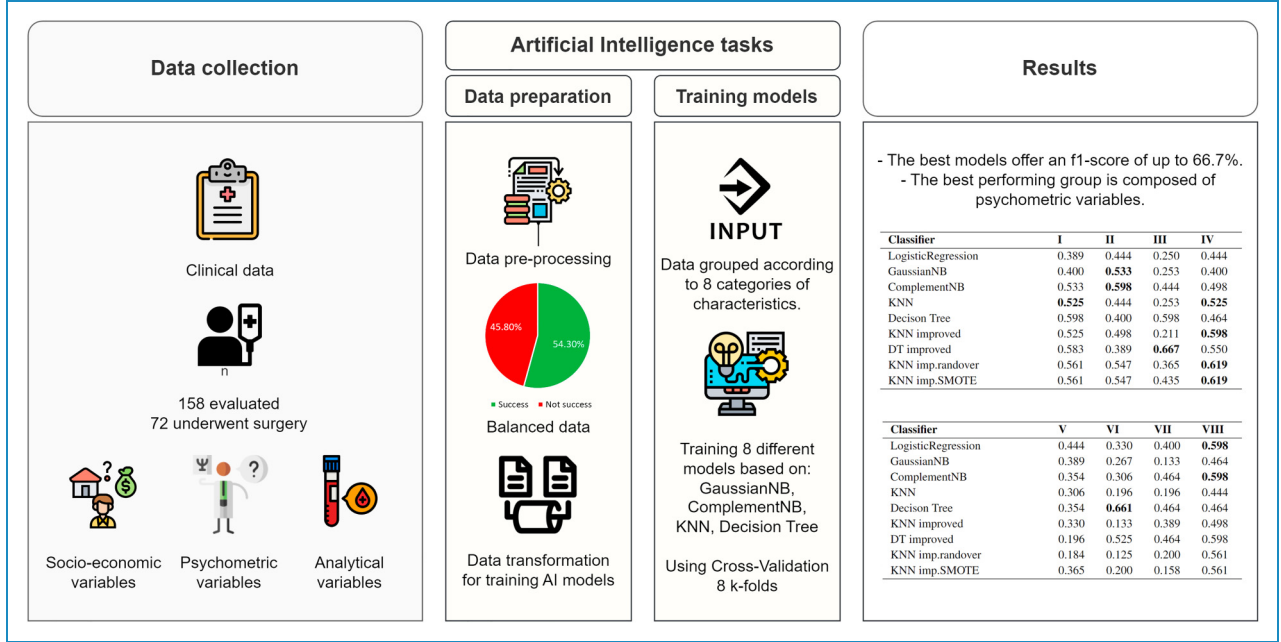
Data collection

Artificial Intelligence tasks

Data preparation

Training models

Results

Clinical data

n

158 evaluated
72 underwent surgery

Socio-economic variables

Psychometric variables

Analytical variables

Data pre-processing

45.80%

54.30%

Success  Not success

Balanced data

Data transformation for training AI models

INPUT

Data grouped according to 8 categories of characteristics.

Training 8 different models based on: GaussianNB, ComplementNB, KNN, Decision Tree

Using Cross-Validation 8 k-folds

- The best models offer an f1-score of up to 66.7%.
- The best performing group is composed of psychometric variables.

| Classifier | I | II | III | IV |
|---|---|---|---|---|
| LogisticRegression | 0.389 | 0.444 | 0.250 | 0.444 |
| GaussianNB | 0.400 | **0.533** | 0.253 | 0.400 |
| ComplementNB | 0.533 | **0.598** | 0.444 | 0.498 |
| KNN | **0.525** | 0.444 | 0.253 | **0.525** |
| Decison Tree | 0.598 | 0.400 | 0.598 | 0.464 |
| KNN improved | 0.525 | 0.498 | 0.211 | **0.598** |
| DT improved | 0.583 | 0.389 | **0.667** | 0.550 |
| KNN imp.randover | 0.561 | 0.547 | 0.365 | **0.619** |
| KNN imp.SMOTE | 0.561 | 0.547 | 0.435 | **0.619** |

| Classifier | V | VI | VII | VIII |
|---|---|---|---|---|
| LogisticRegression | 0.444 | 0.330 | 0.400 | **0.598** |
| GaussianNB | 0.389 | 0.267 | 0.133 | 0.464 |
| ComplementNB | 0.354 | 0.306 | 0.464 | **0.598** |
| KNN | 0.306 | 0.196 | 0.196 | 0.444 |
| Decison Tree | 0.354 | **0.661** | 0.464 | 0.464 |
| KNN improved | 0.330 | 0.133 | 0.389 | 0.498 |
| DT improved | 0.196 | 0.525 | 0.464 | 0.598 |
| KNN imp.randover | 0.184 | 0.125 | 0.200 | 0.561 |
| KNN imp.SMOTE | 0.365 | 0.200 | 0.158 | 0.561 |